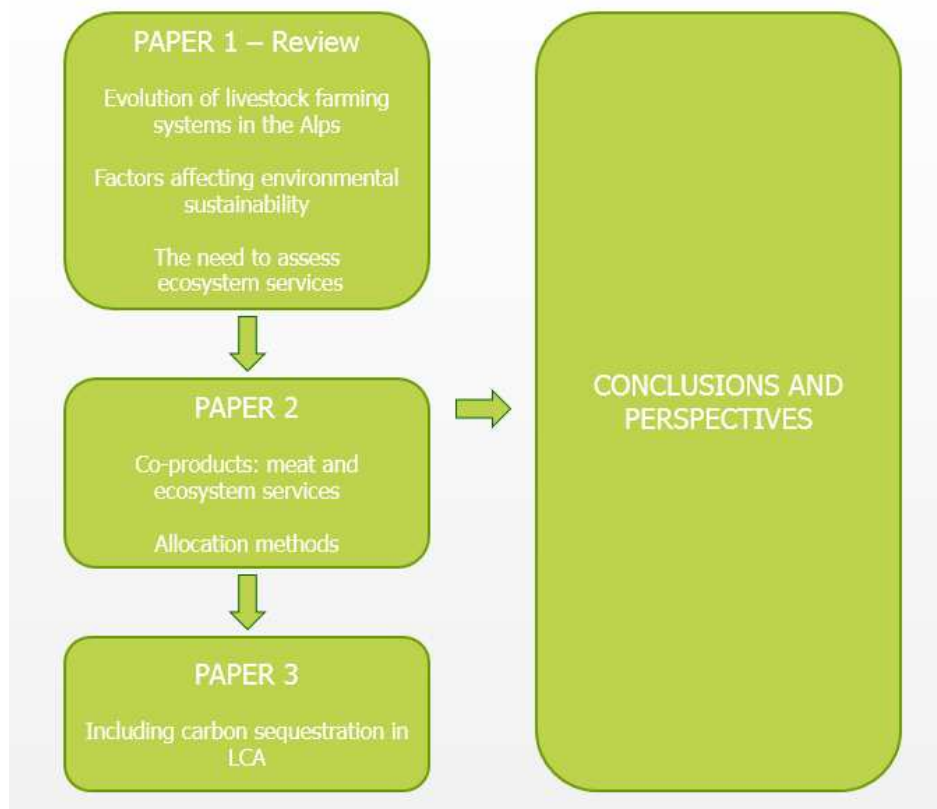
PAPER 1 – Review

Evolution of livestock farming systems in the Alps

Factors affecting environmental sustainability

The need to assess ecosystem services

PAPER 2

Co-products: meat and ecosystem services

Allocation methods

PAPER 3

Including carbon sequestration in LCA

CONCLUSIONS AND PERSPECTIVES